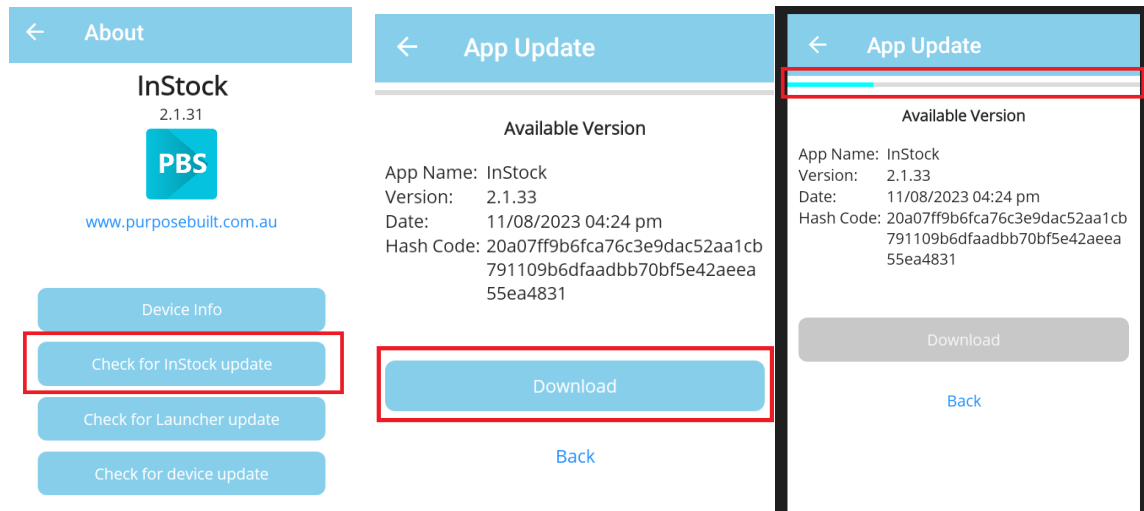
← About

InStock

2.1.31

PBS

www.purposebuilt.com.au

Device Info

Check for InStock update

Check for Launcher update

Check for device update

← App Update

Available Version

App Name: InStock
Version: 2.1.33
Date: 11/08/2023 04:24 pm
Hash Code: 20a07ff9b6fca76c3e9dac52aa1cb791109b6dfaadbb70bf5e42aeea55ea4831

Download

Back

← App Update

Available Version

App Name: InStock
Version: 2.1.33
Date: 11/08/2023 04:24 pm
Hash Code: 20a07ff9b6fca76c3e9dac52aa1cb791109b6dfaadbb70bf5e42aeea55ea4831

Download

Back